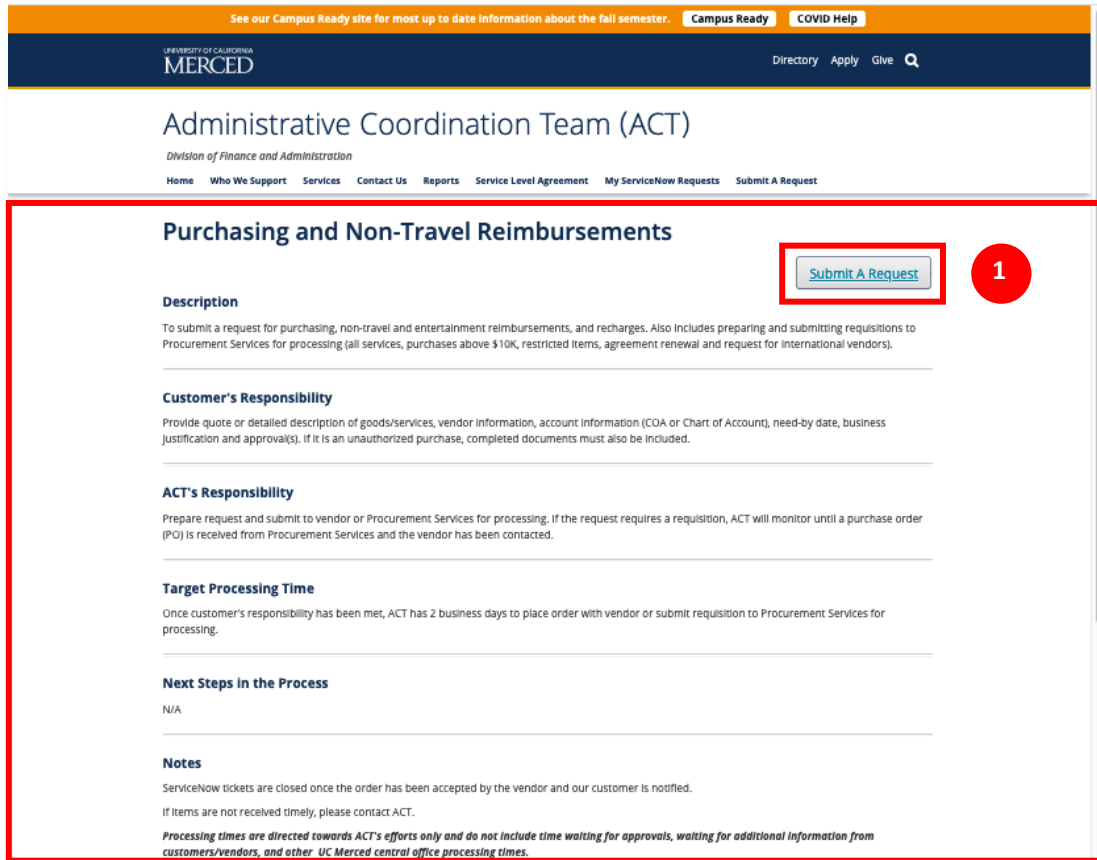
See our Campus Ready site for most up to date information about the fall semester. Campus Ready COVID Help

UNIVERSITY OF CALIFORNIA MERCED

Directory Apply Give

Administrative Coordination Team (ACT)

Division of Finance and Administration

Home Who We Support Services Contact Us Reports Service Level Agreement My ServiceNow Requests Submit A Request

Purchasing and Non-Travel Reimbursements

Submit A Request

1

Description

To submit a request for purchasing, non-travel and entertainment reimbursements, and recharges. Also includes preparing and submitting requisitions to Procurement Services for processing (all services, purchases above $10K, restricted items, agreement renewal and request for international vendors).

Customer's Responsibility

Provide quote or detailed description of goods/services, vendor information, account information (COA or Chart of Account), need-by date, business justification and approval(s). If it is an unauthorized purchase, completed documents must also be included.

ACT's Responsibility

Prepare request and submit to vendor or Procurement Services for processing. If the request requires a requisition, ACT will monitor until a purchase order (PO) is received from Procurement Services and the vendor has been contacted.

Target Processing Time

Once customer's responsibility has been met, ACT has 2 business days to place order with vendor or submit requisition to Procurement Services for processing.

Next Steps in the Process

N/A

Notes

ServiceNow tickets are closed once the order has been accepted by the vendor and our customer is notified.

If items are not received timely, please contact ACT.

Processing times are directed towards ACT's efforts only and do not include time waiting for approvals, waiting for additional information from customers/vendors, and other UC Merced central office processing times.